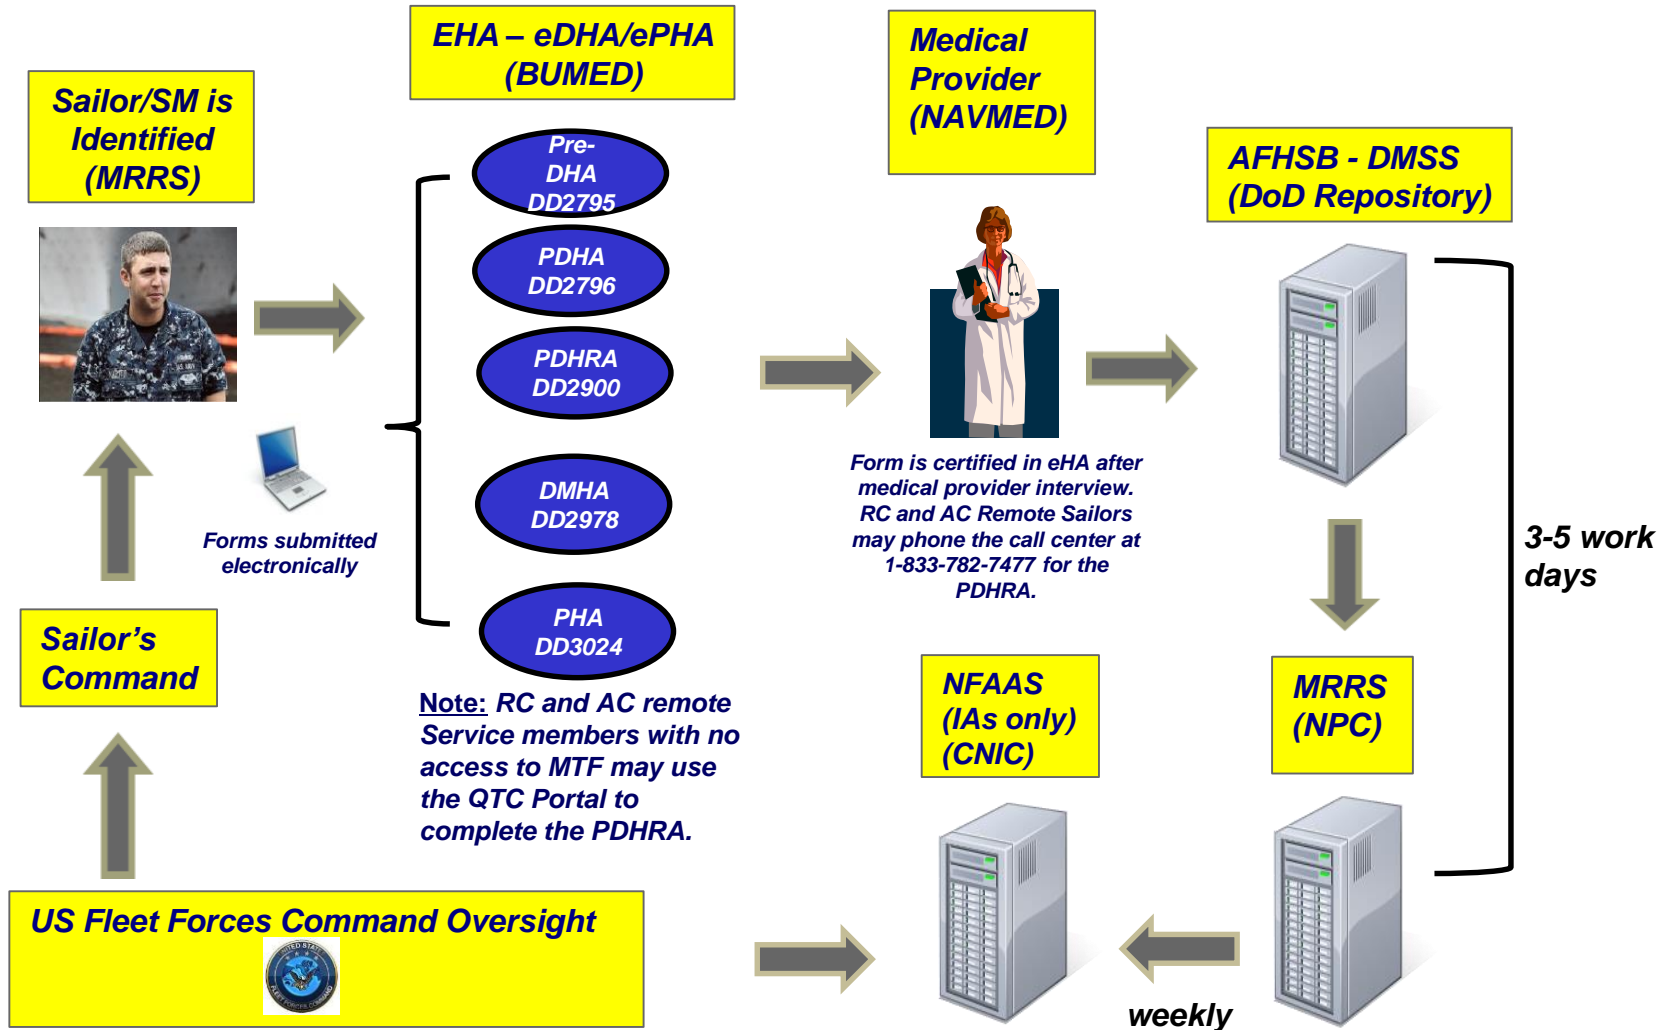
Sailor/SM is Identified (MRRS)

EHA – eDHA/ePHA (BUMED)

Medical Provider (NAVMED)

AFHSB - DMSS (DoD Repository)

Pre-DHA DD2795

PDHA DD2796

PDHRA DD2900

DMHA DD2978

PHA DD3024

Forms submitted electronically

Form is certified in eHA after medical provider interview. RC and AC Remote Sailors may phone the call center at 1-833-782-7477 for the PDHRA.

3-5 work days

Sailor's Command

Note: RC and AC remote Service members with no access to MTF may use the QTC Portal to complete the PDHRA.

NFAAS (IAs only) (CNIC)

MRRS (NPC)

US Fleet Forces Command Oversight

weekly